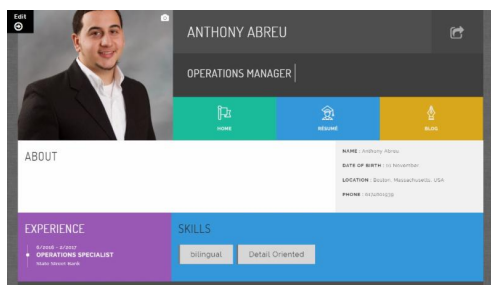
Edit

ANTHONY ABREU

OPERATIONS MANAGER

HOME

RÉSUMÉ

BLOG

ABOUT

NAME : Anthony Abreu

DATE OF BIRTH : 11 November

LOCATION : Boston, Massachusetts, USA

PHONE : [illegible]

EXPERIENCE

5/2016 - 2/2017
OPERATIONS SPECIALIST
State Street Bank

SKILLS

bilingual

Detail Oriented